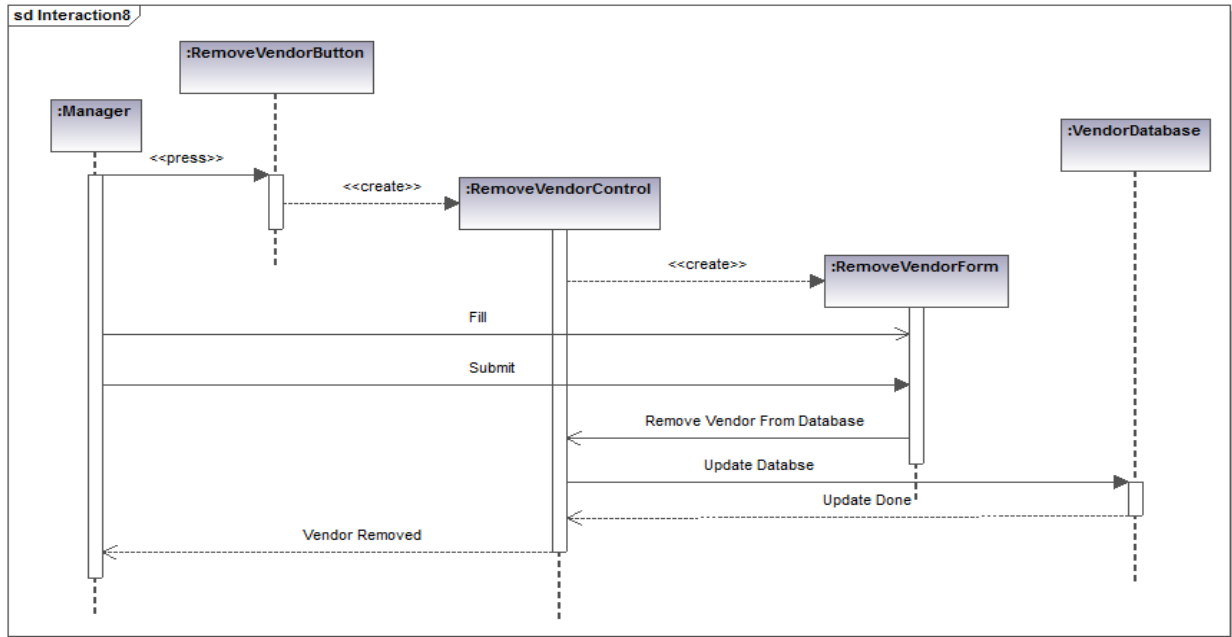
sd Interaction8

:RemoveVendorButton

:Manager

:VendorDatabase

<<press>>

<<create>>

:RemoveVendorControl

<<create>>

:RemoveVendorForm

Fill

Submit

Remove Vendor From Database

Update Databse

Update Done

Vendor Removed